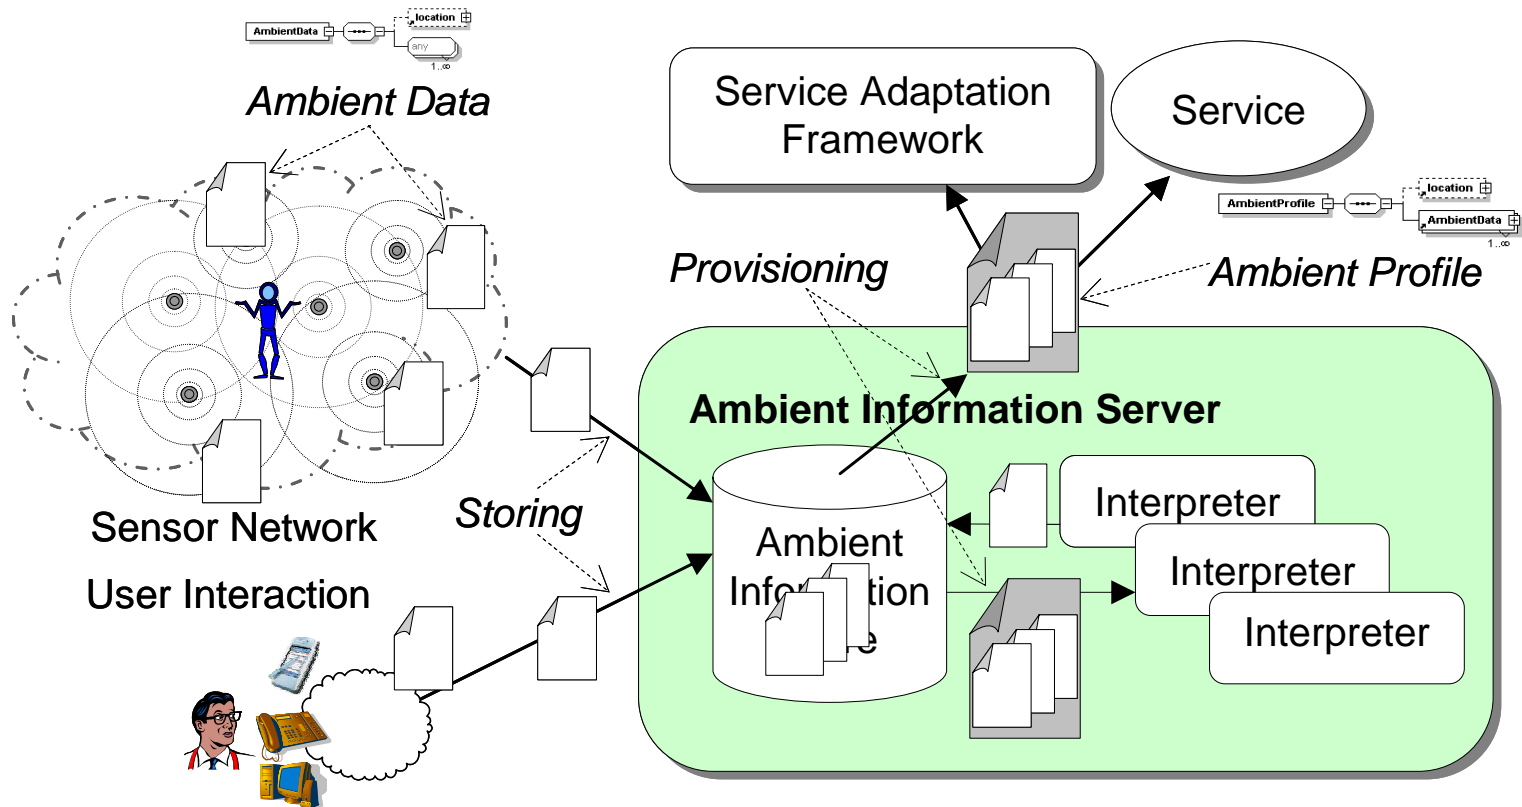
AmbientData

location

any

1..∞

Ambient Data

Service Adaptation Framework

Service

AmbientProfile

location

AmbientData

1..∞

Provisioning

Ambient Profile

Ambient Information Server

Sensor Network

Storing

Interpreter

Interpreter

Interpreter

Ambient Info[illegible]tion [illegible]e

User Interaction